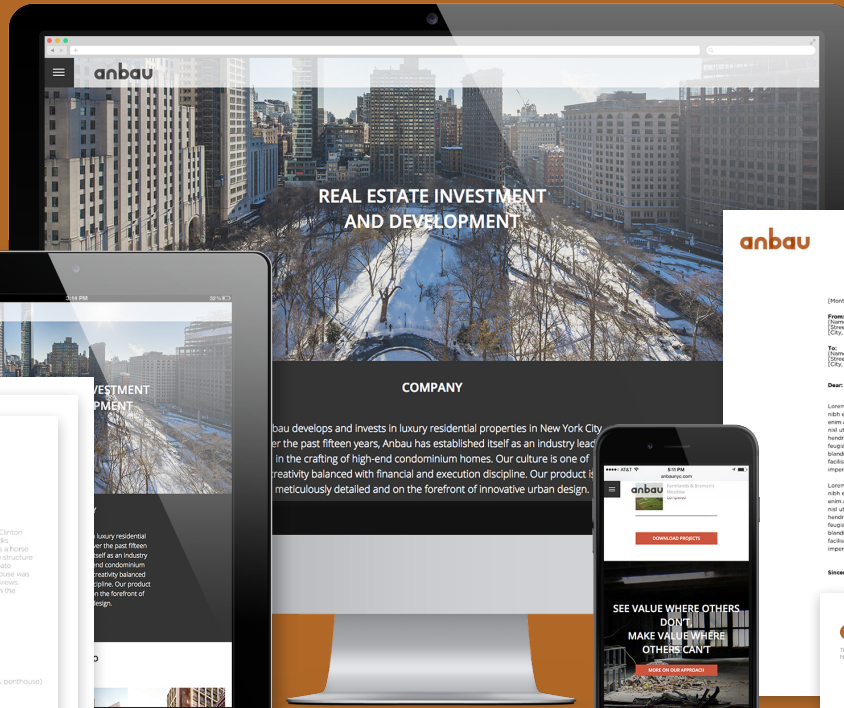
anbau

REAL ESTATE INVESTMENT AND DEVELOPMENT

COMPANY

nbau develops and invests in luxury residential properties in New York City. ver the past fifteen years, Anbau has established itself as an industry lead in the crafting of high-end condominium homes. Our culture is one of creativity balanced with financial and execution discipline. Our product is meticulously detailed and on the forefront of innovative urban design.

VESTMENT
OPMENT

luxury residential
r the past fifteen
tself as an industry
end condominium
creativity balanced
cipline. Our product
n the forefront of
design.

D

Clinton
ks
s a horse
structure
ato
ouse was
views,
n the

, penthouse)

anbau

[Mont

From:
[Name
[Stree
[City,

To:
[Name
[Stree
[City,

Dear:

Lorem
nibh e
enim a
nisl ut
hendr
feugia
blandi
facilisi
imper

Lorem
nibh e
enim a
nisl ut
hendr
feugia
blandi
facilisi
imper

Since

AT&T
8:11 PM
anbaunyc.com
anbau
DOWNLOAD PROJECTS

SEE VALUE WHERE OTHERS DON'T.
MAKE VALUE WHERE OTHERS CAN'T

MORE ON OUR APPROACH